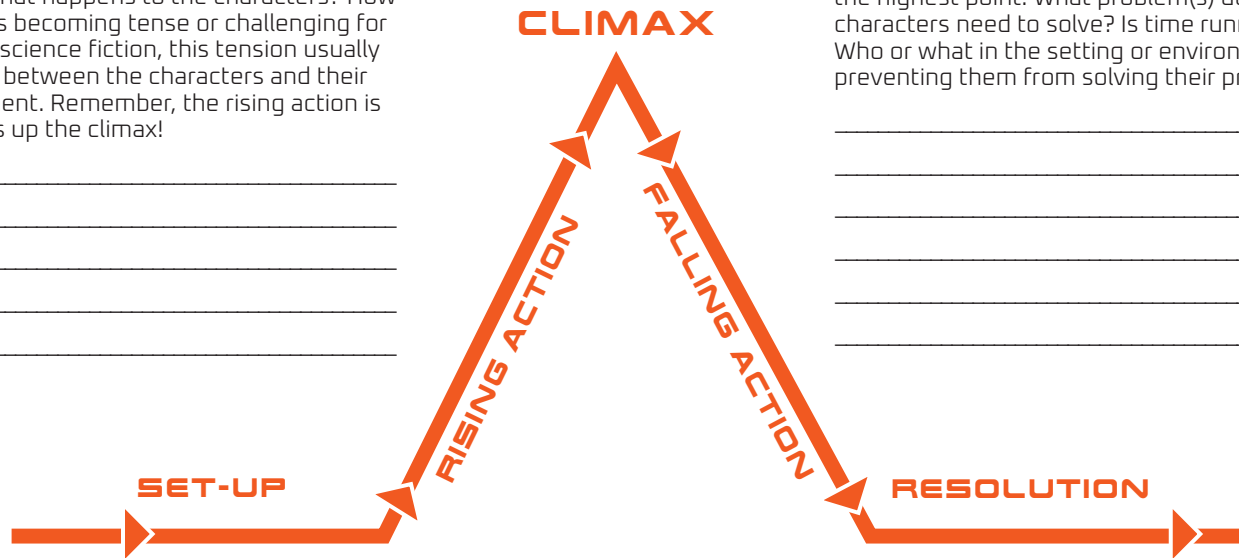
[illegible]hat happens to the characters? How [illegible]s becoming tense or challenging for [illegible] science fiction, this tension usually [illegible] between the characters and their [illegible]ent. Remember, the rising action is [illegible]s up the climax!

CLIMAX

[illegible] the highest point. What problem(s) do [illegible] characters need to solve? Is time runn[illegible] Who or what in the setting or environ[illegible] preventing them from solving their pr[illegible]

RISING ACTION

FALLING ACTION

SET-UP

RESOLUTION